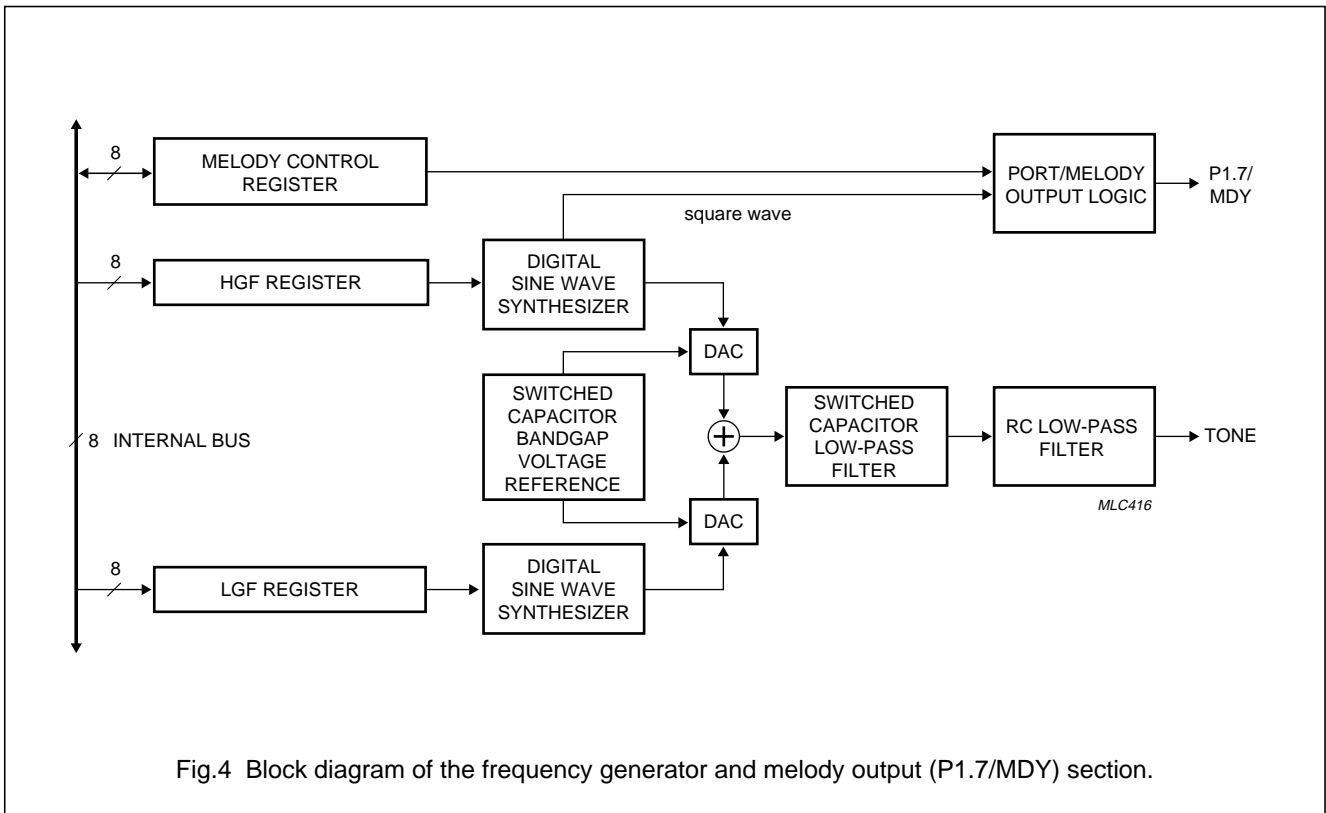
8

MELODY CONTROL REGISTER

PORT/MELODY OUTPUT LOGIC

P1.7/ MDY

square wave

8

HGF REGISTER

DIGITAL SINE WAVE SYNTHESIZER

DAC

SWITCHED CAPACITOR BANDGAP VOLTAGE REFERENCE

8 INTERNAL BUS

$+$

SWITCHED CAPACITOR LOW-PASS FILTER

RC LOW-PASS FILTER

TONE

MLC416

DAC

8

LGF REGISTER

DIGITAL SINE WAVE SYNTHESIZER

Fig.4 Block diagram of the frequency generator and melody output (P1.7/MDY) section.